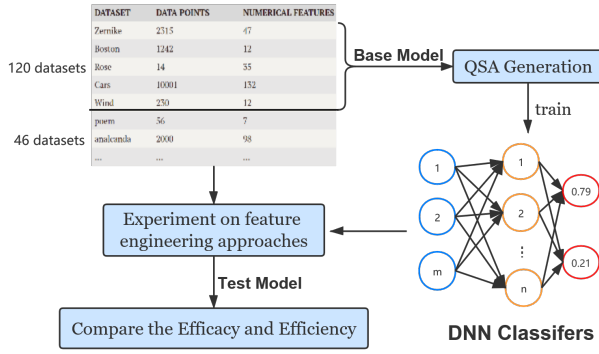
120 datasets

| DATASET | DATA POINTS | NUMERICAL FEATURES |
|---|---|---|
| Zernike | 2315 | 47 |
| Boston | 1242 | 12 |
| Rose | 14 | 35 |
| Cars | 10001 | 132 |
| Wind | 230 | 12 |
| poem | 56 | 7 |
| analcatda | 2000 | 98 |
| ... | ... | ... |

46 datasets

Base Model

QSA Generation

train

1
2
m
1
2
⋮
n
0.79
0.21

DNN Classifers

Experiment on feature engineering approaches

Test Model

Compare the Efficacy and Efficiency